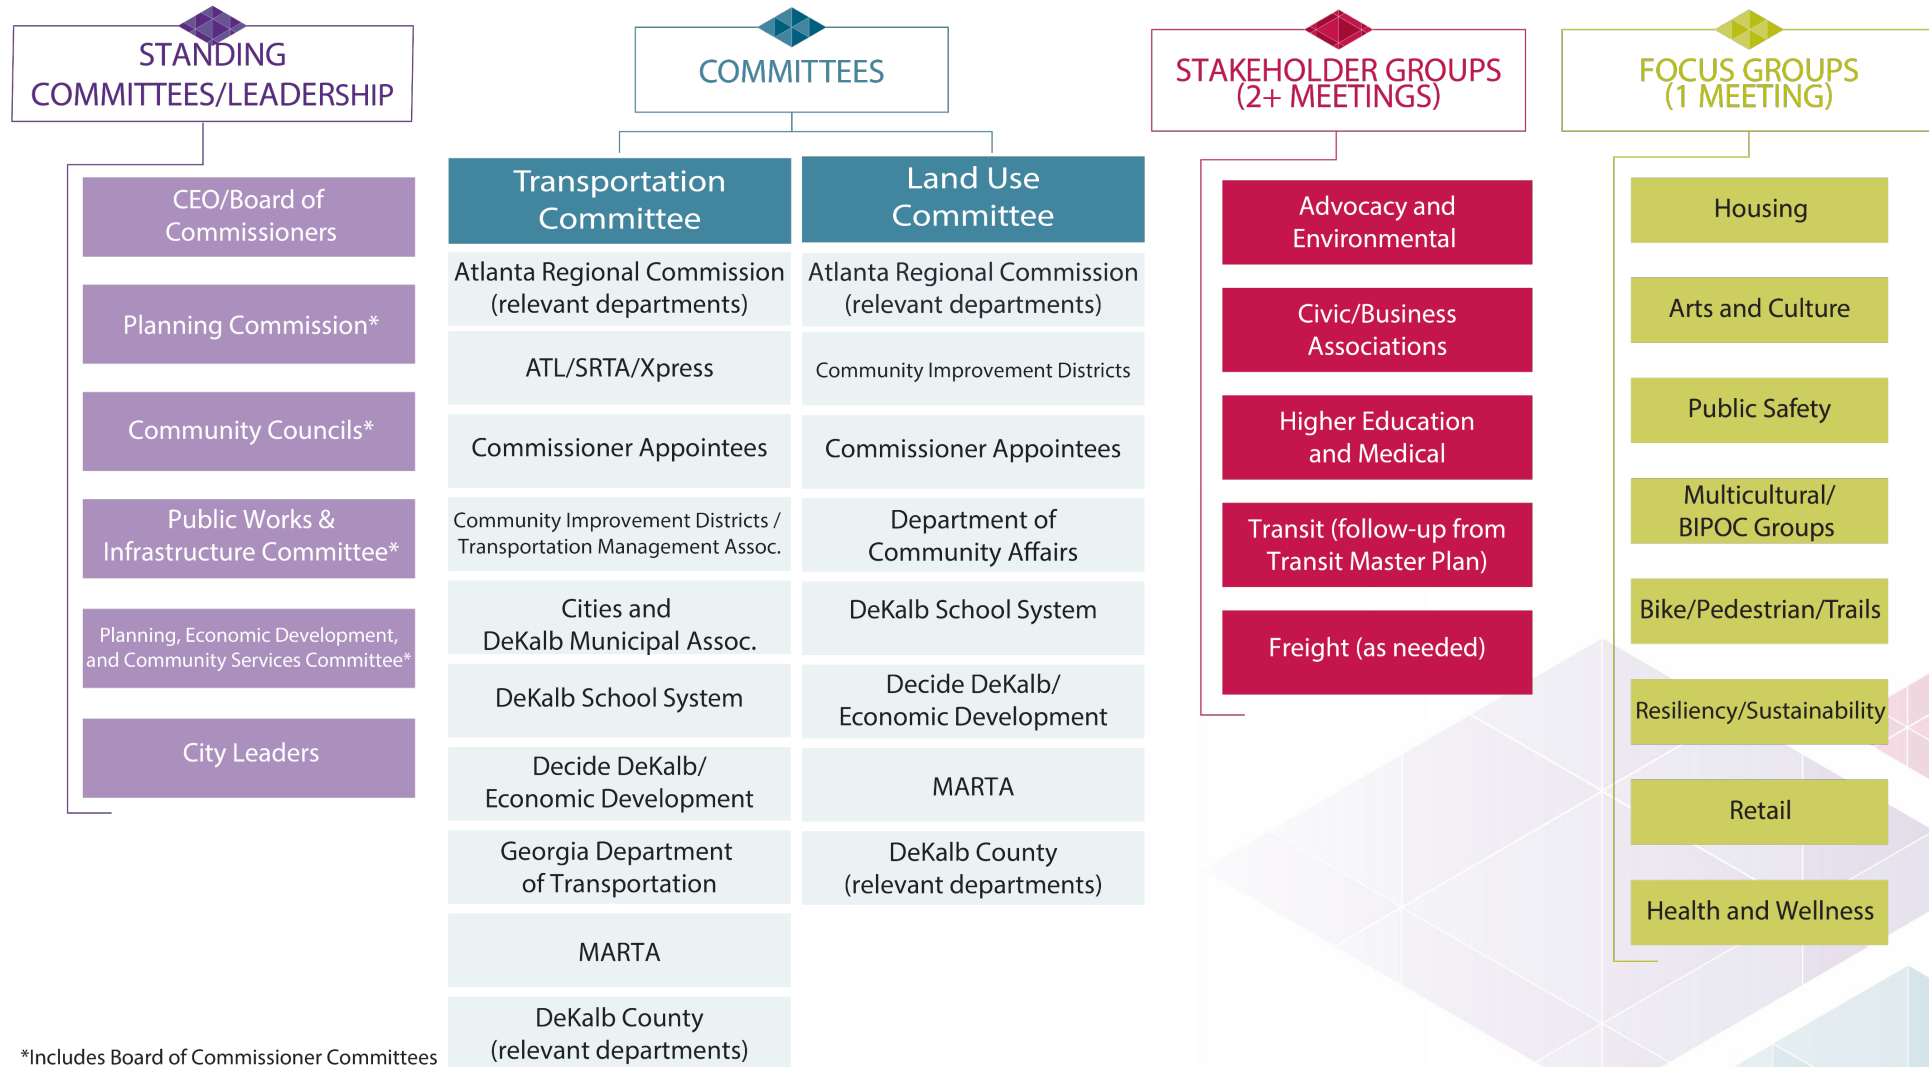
STANDING COMMITTEES/LEADERSHIP

CEO/Board of Commissioners

Planning Commission*

Community Councils*

Public Works & Infrastructure Committee*

Planning, Economic Development, and Community Services Committee*

City Leaders

COMMITTEES

Transportation Committee

Atlanta Regional Commission (relevant departments)

ATL/SRTA/Xpress

Commissioner Appointees

Community Improvement Districts / Transportation Management Assoc.

Cities and DeKalb Municipal Assoc.

DeKalb School System

Decide DeKalb/ Economic Development

Georgia Department of Transportation

MARTA

DeKalb County (relevant departments)

Land Use Committee

Atlanta Regional Commission (relevant departments)

Community Improvement Districts

Commissioner Appointees

Department of Community Affairs

DeKalb School System

Decide DeKalb/ Economic Development

MARTA

DeKalb County (relevant departments)

STAKEHOLDER GROUPS (2+ MEETINGS)

Advocacy and Environmental

Civic/Business Associations

Higher Education and Medical

Transit (follow-up from Transit Master Plan)

Freight (as needed)

FOCUS GROUPS (1 MEETING)

Housing

Arts and Culture

Public Safety

Multicultural/ BIPOC Groups

Bike/Pedestrian/Trails

Resiliency/Sustainability

Retail

Health and Wellness

*Includes Board of Commissioner Committees